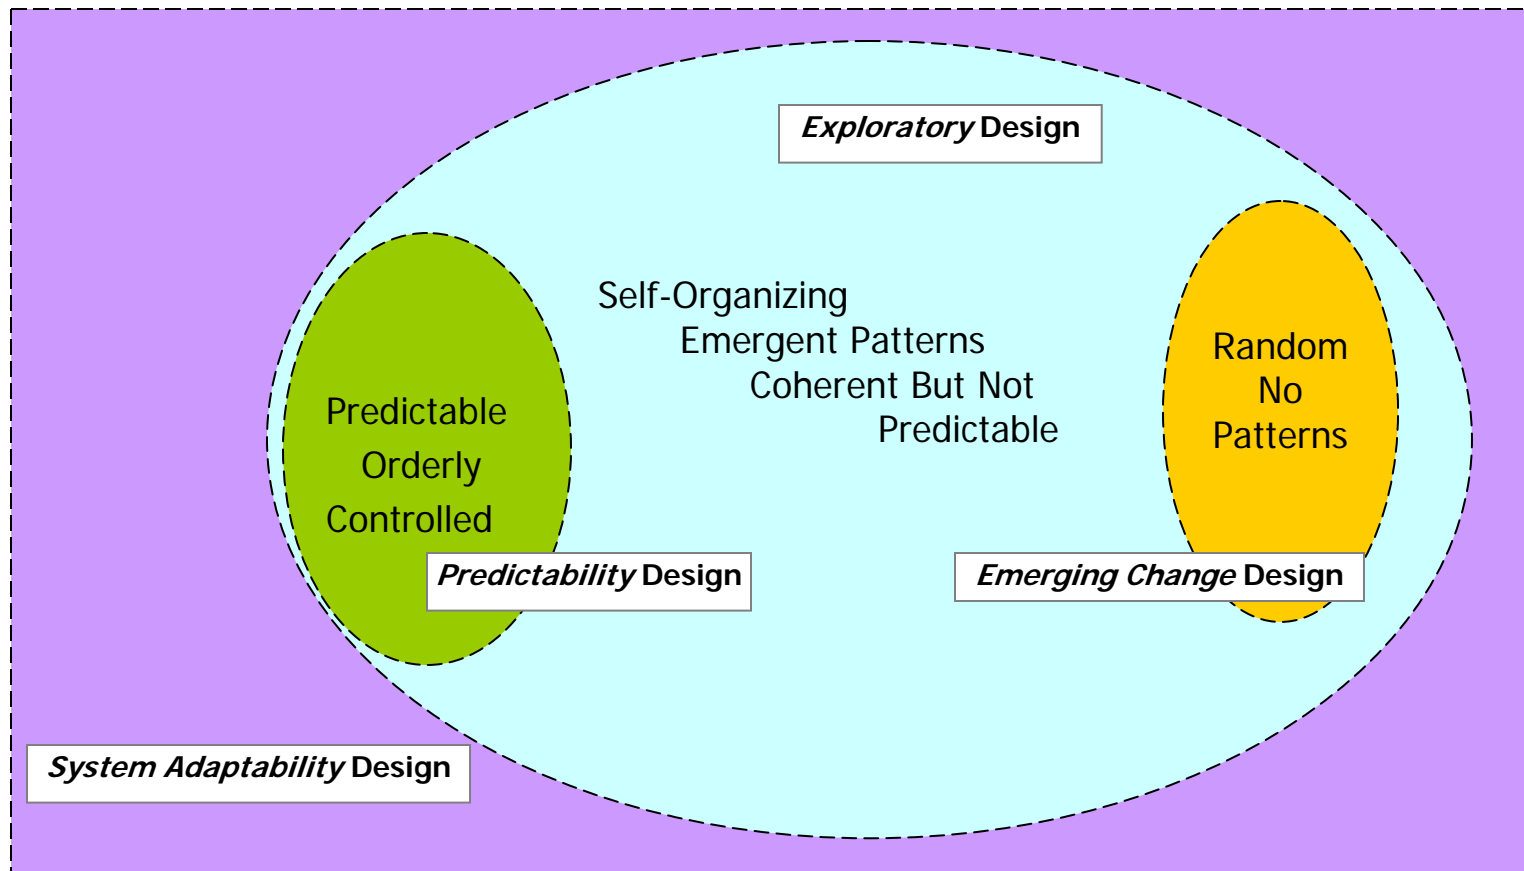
*Exploratory* Design

Self-Organizing
Emergent Patterns
Coherent But Not
Predictable

Predictable
Orderly
Controlled

Random
No
Patterns

*Predictability* Design

*Emerging Change* Design

*System Adaptability* Design